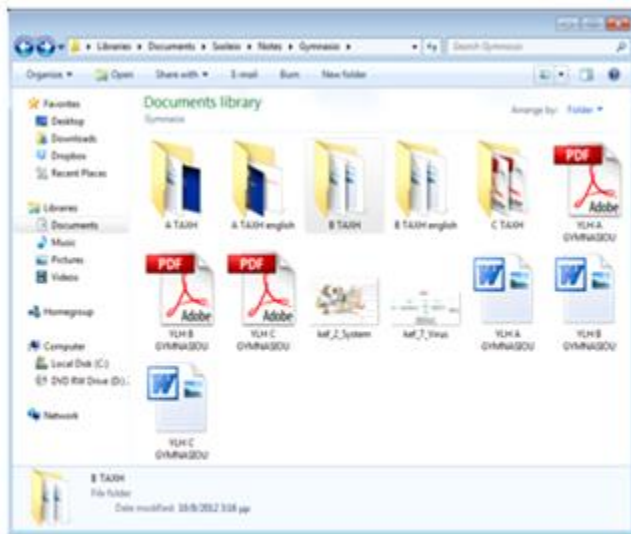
Libraries ▸ Documents ▸ Sxoleio ▸ Notes ▸ Gymnasio ▸

Search Gymnasio

Organize ▾ Open Share with ▾ E-mail Burn New folder

Favorites
Desktop
Downloads
Dropbox
Recent Places

Libraries
Documents
Music
Pictures
Videos

Homegroup

Computer
Local Disk (C:)
DVD RW Drive (D:)

Network

Documents library
Gymnasio

Arrange by: Folder ▾

A TAXH

A TAXH english

B TAXH

B TAXH english

C TAXH

PDF
Adobe
YLH A GYMNASIOU

PDF
Adobe
YLH B GYMNASIOU

PDF
Adobe
YLH C GYMNASIOU

kef_2_System

kef_7_Virus

YLH A GYMNASIOU

YLH B GYMNASIOU

YLH C GYMNASIOU

B TAXH
File folder
Date modified: 18/8/2012 3:58 μμ